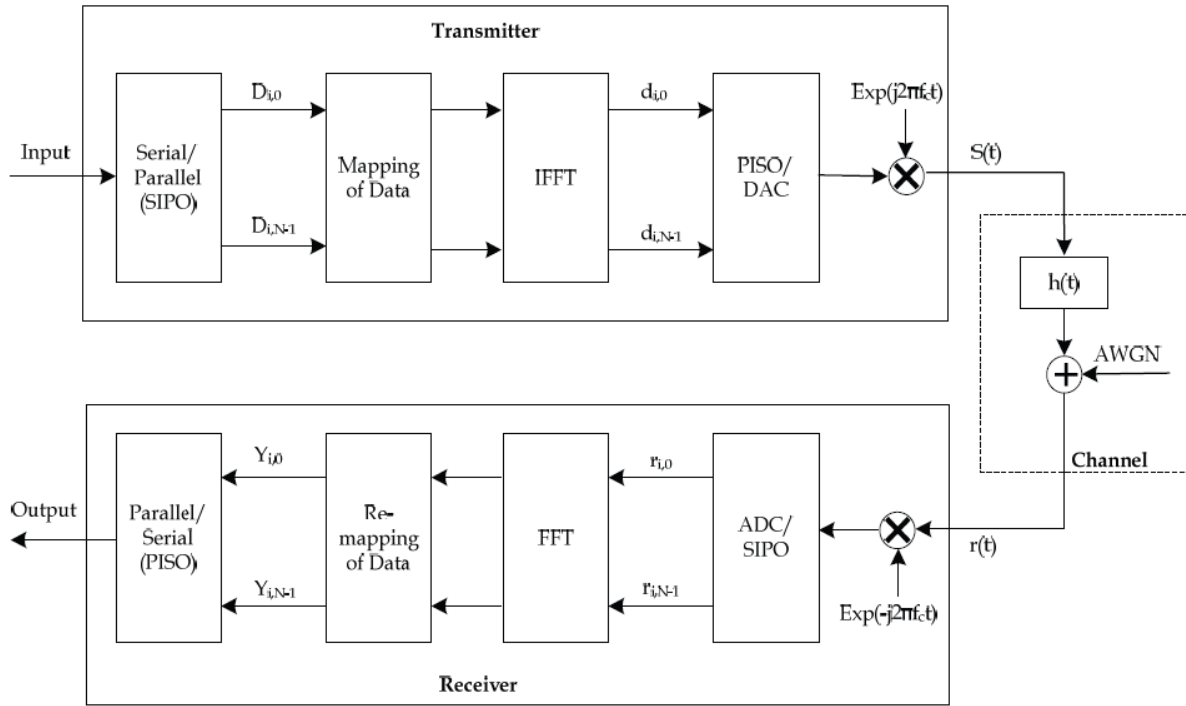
Transmitter

Input

Serial/ Parallel (SIPO)

$D_{i,0}$

$D_{i,N-1}$

Mapping of Data

IFFT

$d_{i,0}$

$d_{i,N-1}$

PISO/ DAC

Exp(j2πf$_c$t)

S(t)

h(t)

AWGN

Channel

Output

Parallel/ Serial (PISO)

$Y_{i,0}$

$Y_{i,N-1}$

Re-mapping of Data

FFT

$r_{i,0}$

$r_{i,N-1}$

ADC/ SIPO

r(t)

Exp(-j2πf$_c$t)

Receiver